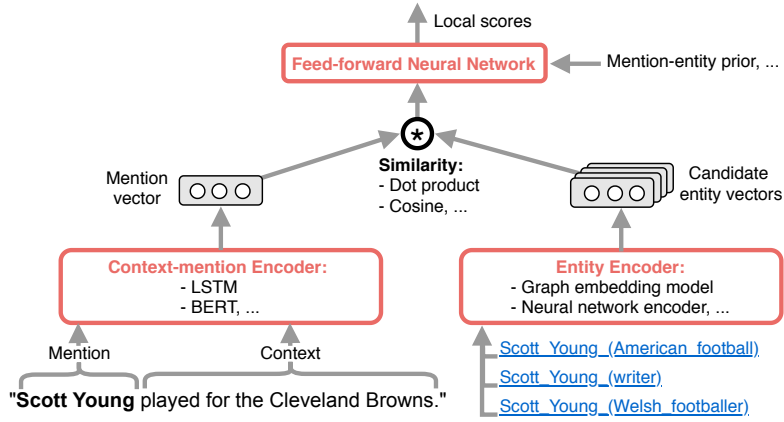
Local scores

Feed-forward Neural Network

Mention-entity prior, ...

*

Similarity:
- Dot product
- Cosine, ...

Mention vector

Candidate entity vectors

Context-mention Encoder:
- LSTM
- BERT, ...

Entity Encoder:
- Graph embedding model
- Neural network encoder, ...

Mention

Context

"**Scott Young** played for the Cleveland Browns."

Scott_Young_(American_football)

Scott_Young_(writer)

Scott_Young_(Welsh_footballer)